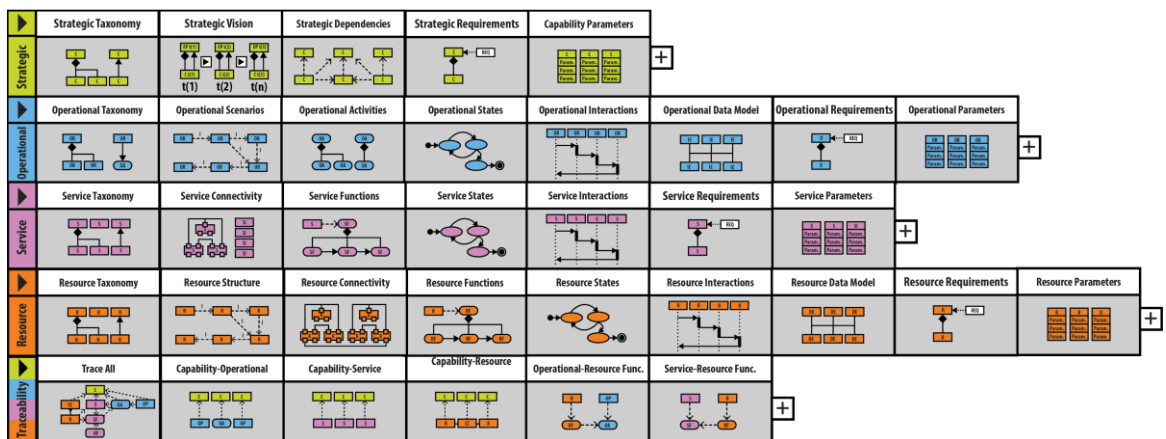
| Strategic | Strategic Taxonomy | Strategic Vision | Strategic Dependencies | Strategic Requirements | Capability Parameters | | | | |
|---|---|---|---|---|---|---|---|---|---|
| | C C C | EP t(1) C t(1) EP t(2) C t(2) EP t(n) C t(n) t(1) t(2) t(n) | C C C C C | C REQ C | C C C Param. Param. Param. | + | | | |
| Operational | Operational Taxonomy | Operational Scenarios | Operational Activities | Operational States | Operational Interactions | Operational Data Model | Operational Requirements | Operational Parameters | |
| | OR OR OR | | OR OA OA | | OR OR OR OR | | REQ | OR OR OR Param. | + |
| Service | Service Taxonomy | Service Connectivity | Service Functions | Service States | Service Interactions | Service Requirements | Service Parameters | | |
| | S S S | | S SF SF SF | | S S S S | S REQ S | S S S Param. | + | |
| Resource | Resource Taxonomy | Resource Structure | Resource Connectivity | Resource Functions | Resource States | Resource Interactions | Resource Data Model | Resource Requirements | Resource Parameters |
| | R R R | R R R R | | R RF RF RF | | R R R R | | R REQ R | R R R Param. |
| Traceability | Trace All | Capability-Operational | Capability-Service | Capability-Resource | Operational-Resource Func. | Service-Resource Func. | | | |
| | C OA OP R | C C C OP OP OP | C C C S S S | C C C R R R | R OP RF OA | S R SF RF | + | | |

+